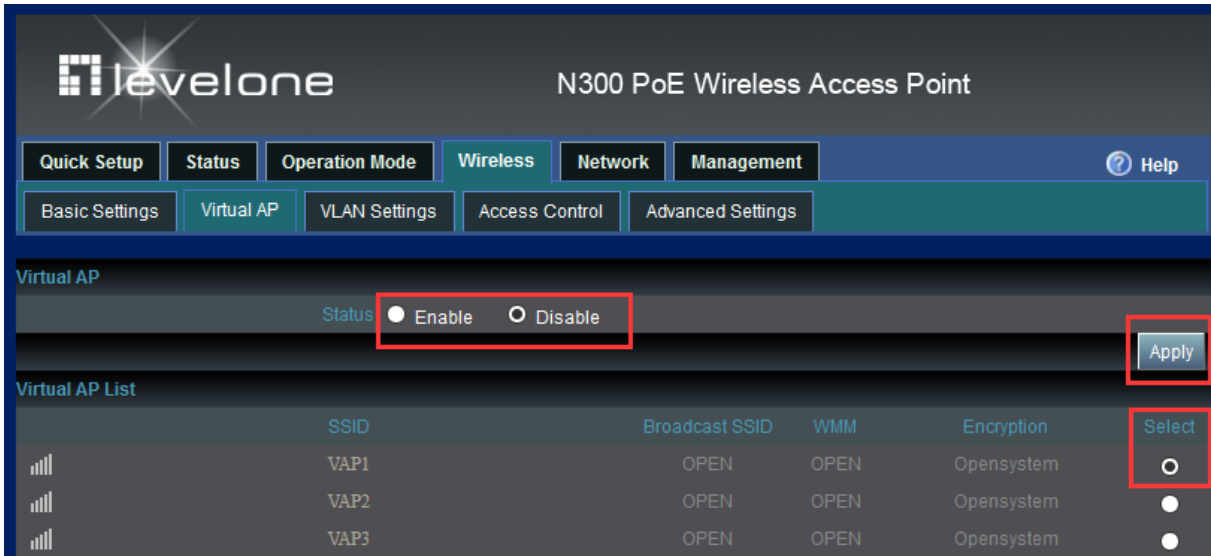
levelone

N300 PoE Wireless Access Point

Quick Setup | Status | Operation Mode | Wireless | Network | Management

Help

Basic Settings | Virtual AP | VLAN Settings | Access Control | Advanced Settings

Virtual AP

Status Enable Disable

Apply

Virtual AP List

| | SSID | Broadcast SSID | WMM | Encryption | Select |
|---|---|---|---|---|---|
| | VAP1 | OPEN | OPEN | Opensystem | |
| | VAP2 | OPEN | OPEN | Opensystem | |
| | VAP3 | OPEN | OPEN | Opensystem | |